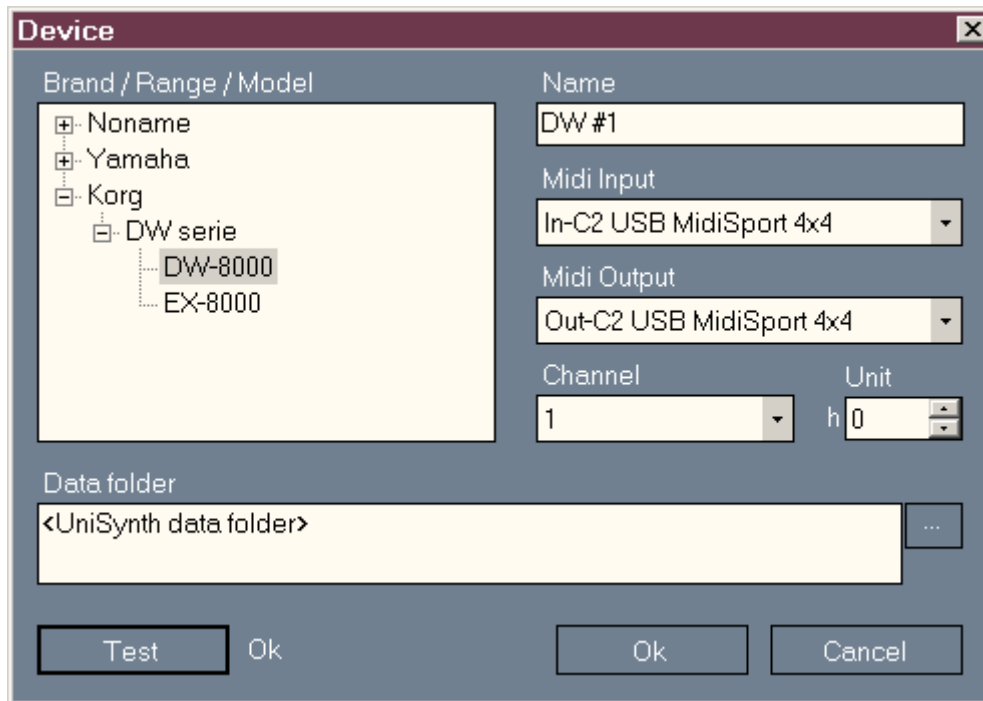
Device

Brand / Range / Model

Noname
Yamaha
Korg
DW serie
DW-8000
EX-8000

Name
DW #1

Midi Input
In-C2 USB MidiSport 4x4

Midi Output
Out-C2 USB MidiSport 4x4

Channel
1

Unit
h 0

Data folder
<UniSynth data folder>

...

Test
Ok

Ok
Cancel